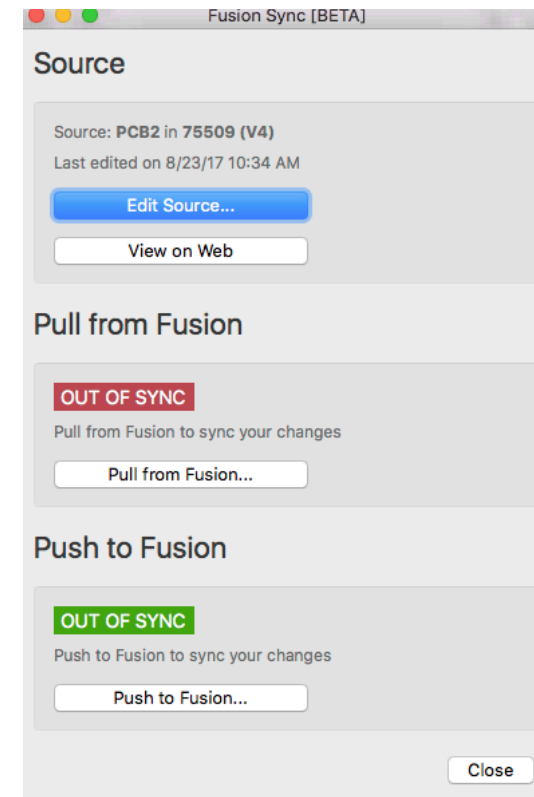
Fusion Sync [BETA]

Source

Source: **PCB2** in **75509 (V4)**

Last edited on 8/23/17 10:34 AM

Edit Source...

View on Web

Pull from Fusion

OUT OF SYNC

Pull from Fusion to sync your changes

Pull from Fusion...

Push to Fusion

OUT OF SYNC

Push to Fusion to sync your changes

Push to Fusion...

Close